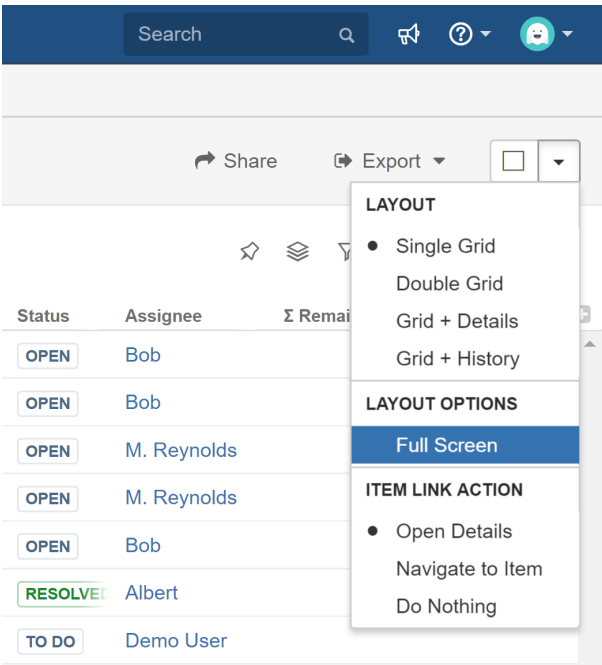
Search

Share Export

LAYOUT
Single Grid
Double Grid
Grid + Details
Grid + History
LAYOUT OPTIONS
Full Screen
ITEM LINK ACTION
Open Details
Navigate to Item
Do Nothing

| Status | Assignee | Σ Remai |
|---|---|---|
| OPEN | Bob | |
| OPEN | Bob | |
| OPEN | M. Reynolds | |
| OPEN | M. Reynolds | |
| OPEN | Bob | |
| RESOLVE | Albert | |
| TO DO | Demo User | |